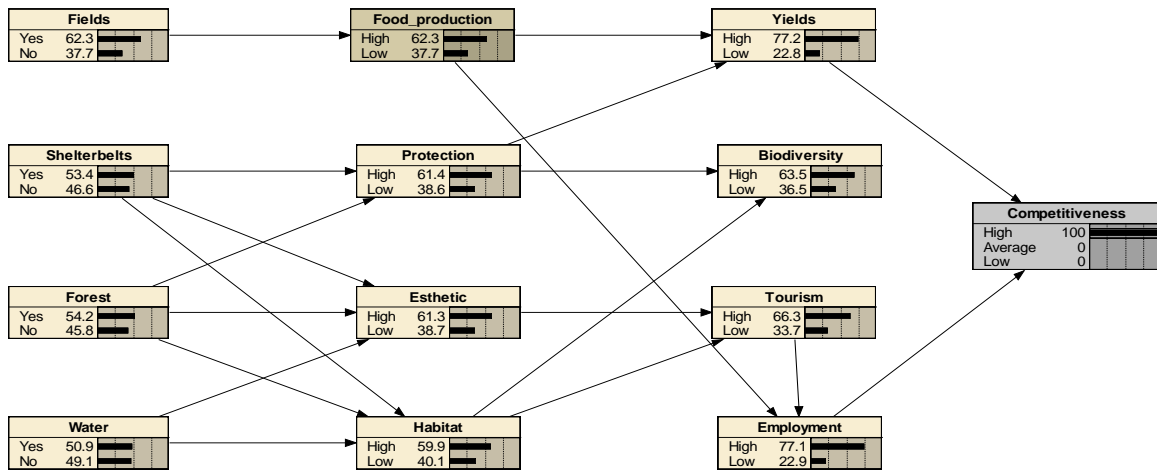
| Fields | |
|---|---|
| Yes | 62.3 |
| No | 37.7 |

| Food_production | |
|---|---|
| High | 62.3 |
| Low | 37.7 |

| Yields | |
|---|---|
| High | 77.2 |
| Low | 22.8 |

| Shelterbelts | |
|---|---|
| Yes | 53.4 |
| No | 46.6 |

| Protection | |
|---|---|
| High | 61.4 |
| Low | 38.6 |

| Biodiversity | |
|---|---|
| High | 63.5 |
| Low | 36.5 |

| Competitiveness | |
|---|---|
| High | 100 |
| Average | 0 |
| Low | 0 |

| Forest | |
|---|---|
| Yes | 54.2 |
| No | 45.8 |

| Esthetic | |
|---|---|
| High | 61.3 |
| Low | 38.7 |

| Tourism | |
|---|---|
| High | 66.3 |
| Low | 33.7 |

| Water | |
|---|---|
| Yes | 50.9 |
| No | 49.1 |

| Habitat | |
|---|---|
| High | 59.9 |
| Low | 40.1 |

| Employment | |
|---|---|
| High | 77.1 |
| Low | 22.9 |